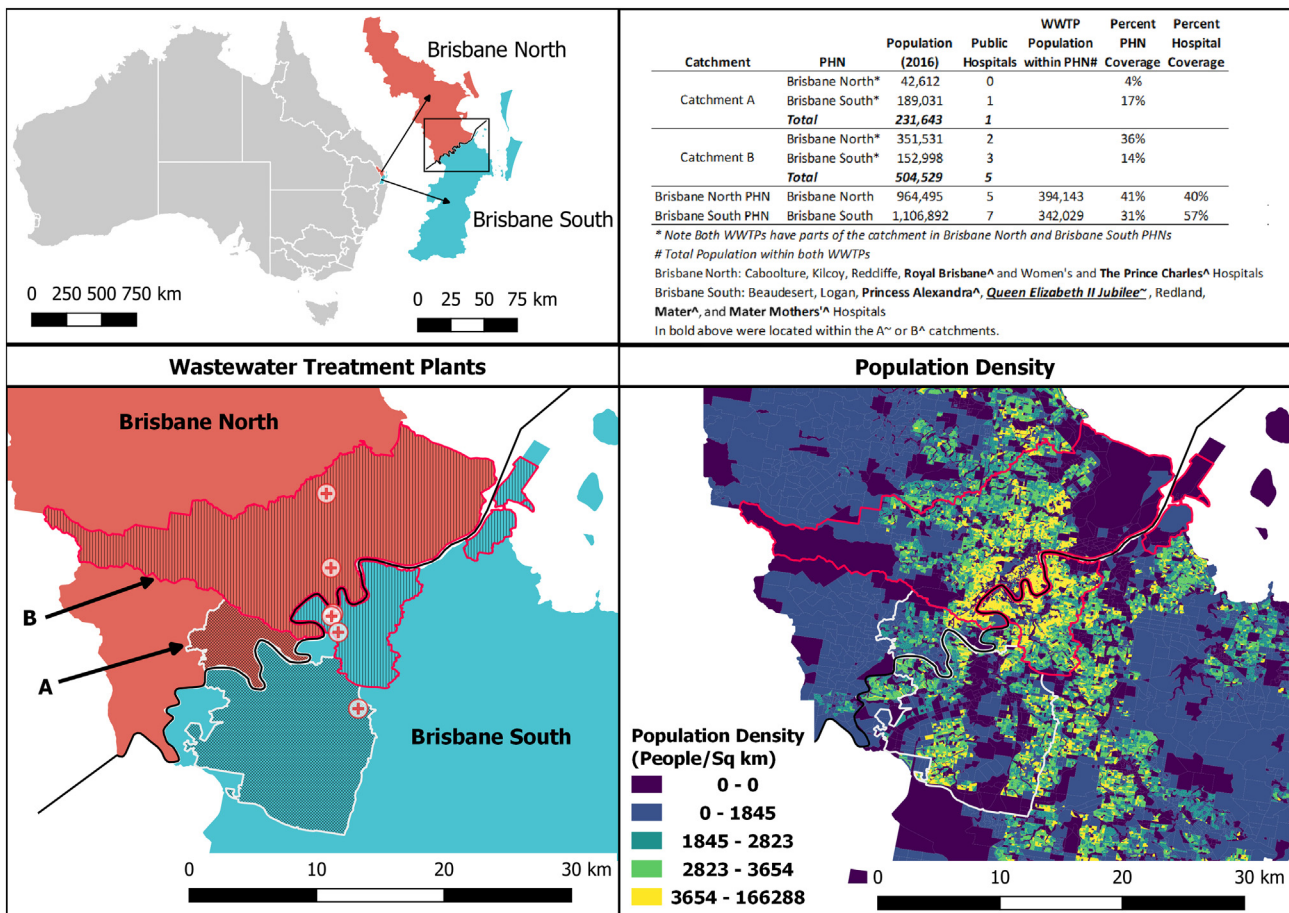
Brisbane North

Brisbane South

0 250 500 750 km

0 25 50 75 km

| Catchment | PHN | Population (2016) | Public Hospitals | WWTP Population within PHN# | Percent PHN Coverage | Percent Hospital Coverage |
|---|---|---|---|---|---|---|
| Catchment A | Brisbane North* | 42,612 | 0 | | 4% | |
| | Brisbane South* | 189,031 | 1 | | 17% | |
| | *Total* | *231,643* | *1* | | | |
| Catchment B | Brisbane North* | 351,531 | 2 | | 36% | |
| | Brisbane South* | 152,998 | 3 | | 14% | |
| | *Total* | *504,529* | *5* | | | |
| Brisbane North PHN | Brisbane North | 964,495 | 5 | 394,143 | 41% | 40% |
| Brisbane South PHN | Brisbane South | 1,106,892 | 7 | 342,029 | 31% | 57% |

* Note Both WWTPs have parts of the catchment in Brisbane North and Brisbane South PHNs
# Total Population within both WWTPs
Brisbane North: Caboolture, Kilcoy, Reddliffe, **Royal Brisbane^** and Women's and **The Prince Charles^** Hospitals
Brisbane South: Beaudesert, Logan, **Princess Alexandra^**, ***Queen Elizabeth II Jubilee~***, Redland, **Mater^**, and **Mater Mothers'^** Hospitals
In bold above were located within the A~ or B^ catchments.

Wastewater Treatment Plants

Brisbane North

B

A

Brisbane South

0 10 20 30 km

Population Density

Population Density (People/Sq km)
0 - 0
0 - 1845
1845 - 2823
2823 - 3654
3654 - 166288

0 10 20 30 km